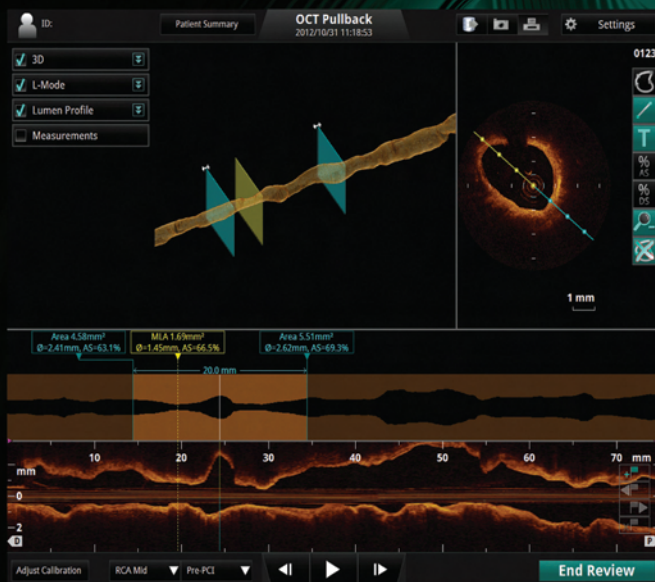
ID:

Patient Summary

OCT Pullback
2012/10/31 11:18:53

Settings

0123

3D

L-Mode

Lumen Profile

Measurements

%
AS

%
DS

1 mm

Area 4.58mm²
Ø=2.41mm, AS=63.1%

MLA 1.69mm²
Ø=1.45mm, AS=66.5%

Area 5.51mm²
Ø=2.62mm, AS=69.3%

20.0 mm

10

20

30

40

50

60

70

mm

mm

2

0

2

D

P

Adjust Calibration

RCA Mid

Pre-PCI

End Review